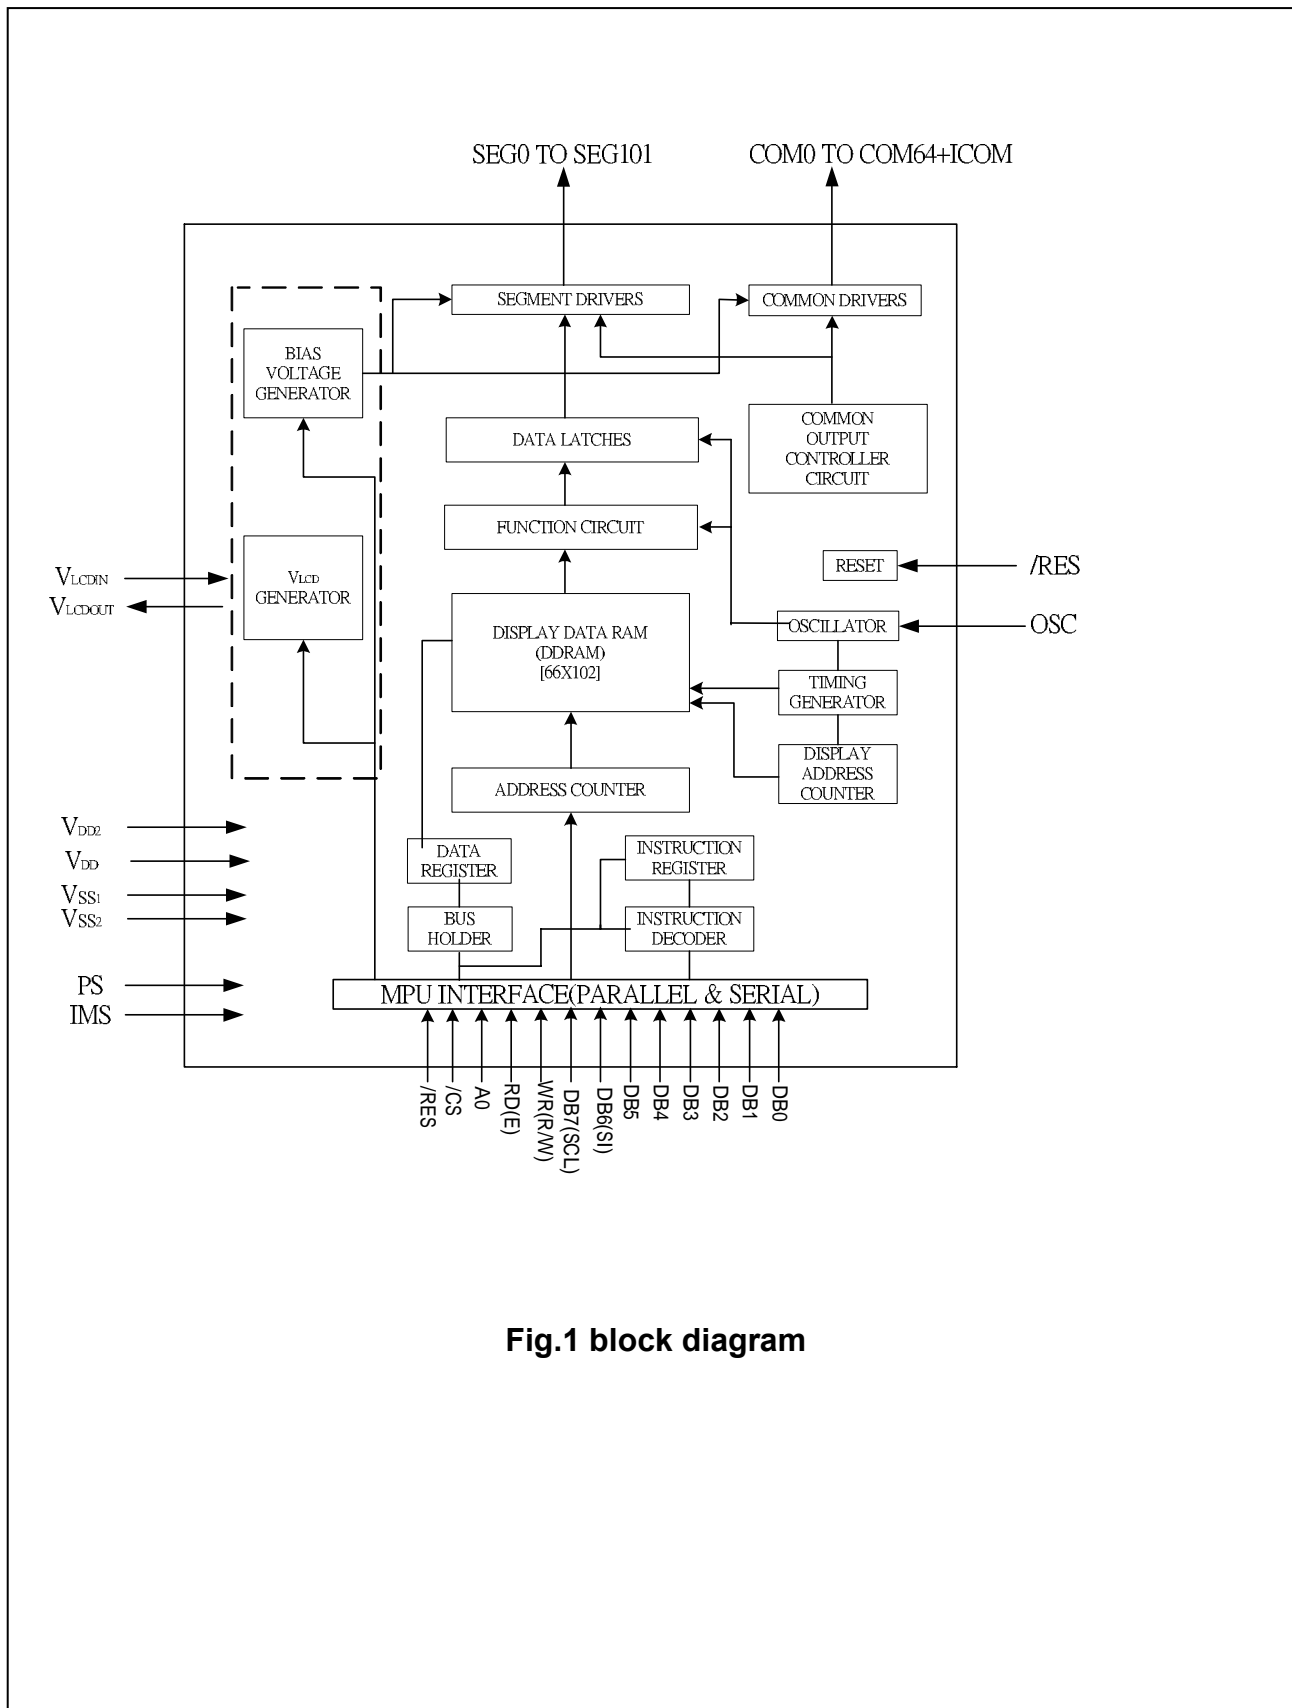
SEG0 TO SEG101

COM0 TO COM64+ICOM

SEGMENT DRIVERS

COMMON DRIVERS

BIAS VOLTAGE GENERATOR

COMMON OUTPUT CONTROLLER CIRCUIT

DATA LATCHES

FUNCTION CIRCUIT

RESET

/RES

$V_{LCDIN}$

$V_{LCDOUT}$

$V_{LCD}$ GENERATOR

DISPLAY DATA RAM (DDRAM) [66X102]

OSCILLATOR

OSC

TIMING GENERATOR

DISPLAY ADDRESS COUNTER

ADDRESS COUNTER

$V_{DD2}$

$V_{DD}$

$V_{SS1}$

$V_{SS2}$

DATA REGISTER

INSTRUCTION REGISTER

BUS HOLDER

INSTRUCTION DECODER

PS

IMS

MPU INTERFACE(PARALLEL & SERIAL)

/RES /CS A0 RD(E) WR(R/W) DB7(SCL) DB6(SI) DB5 DB4 DB3 DB2 DB1 DB0

Fig.1 block diagram